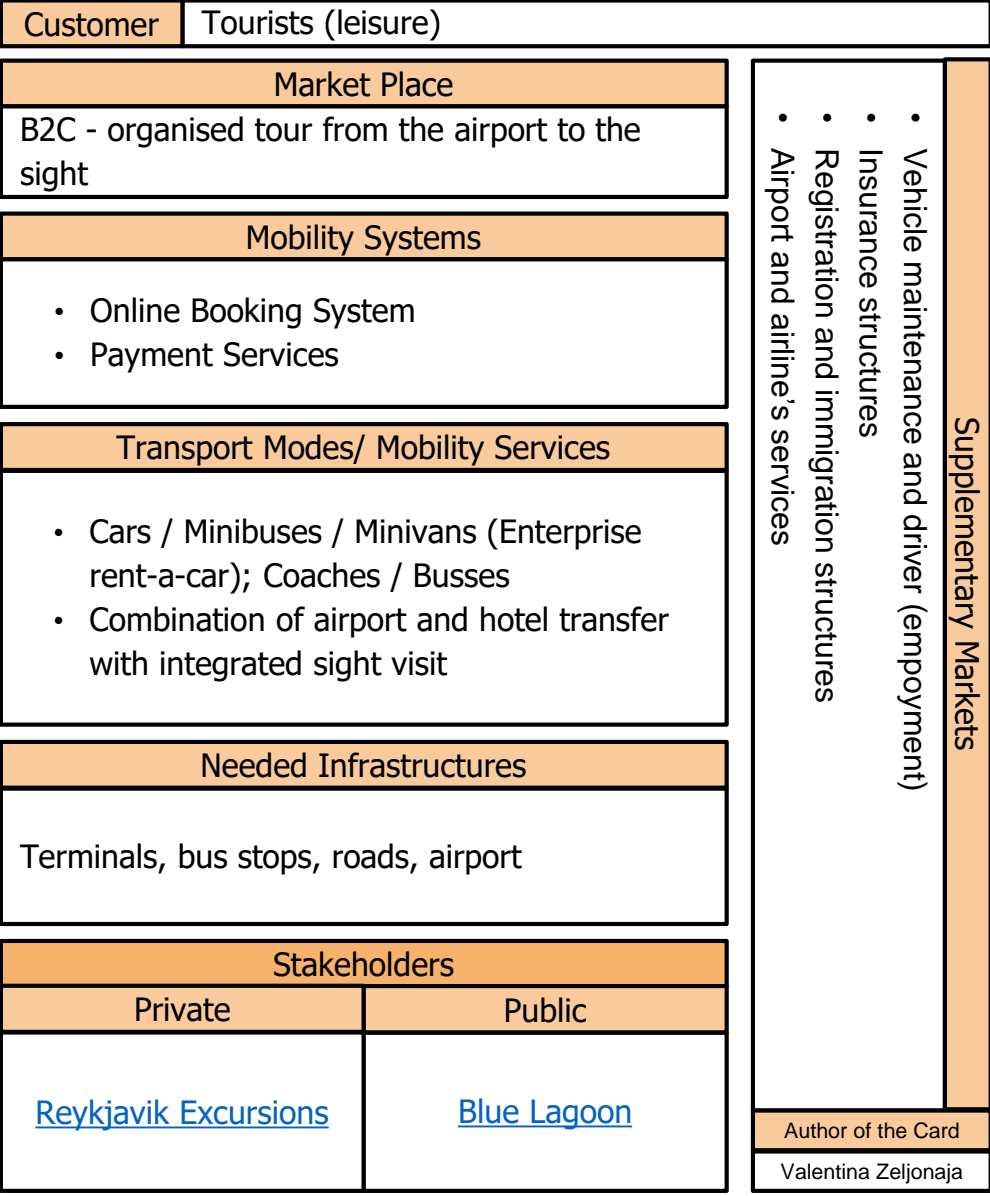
Customer | Tourists (leisure)

Market Place

B2C - organised tour from the airport to the sight

Mobility Systems

- Online Booking System
- Payment Services

Transport Modes/ Mobility Services

- Cars / Minibuses / Minivans (Enterprise rent-a-car); Coaches / Busses
- Combination of airport and hotel transfer with integrated sight visit

Needed Infrastructures

Terminals, bus stops, roads, airport

Stakeholders

| Private | Public |
|---|---|
| Reykjavik Excursions | Blue Lagoon |

Supplementary Markets

- Vehicle maintenance and driver (empoyment)
- Insurance structures
- Registration and immigration structures
- Airport and airline's services

Author of the Card

Valentina Zeljonaja